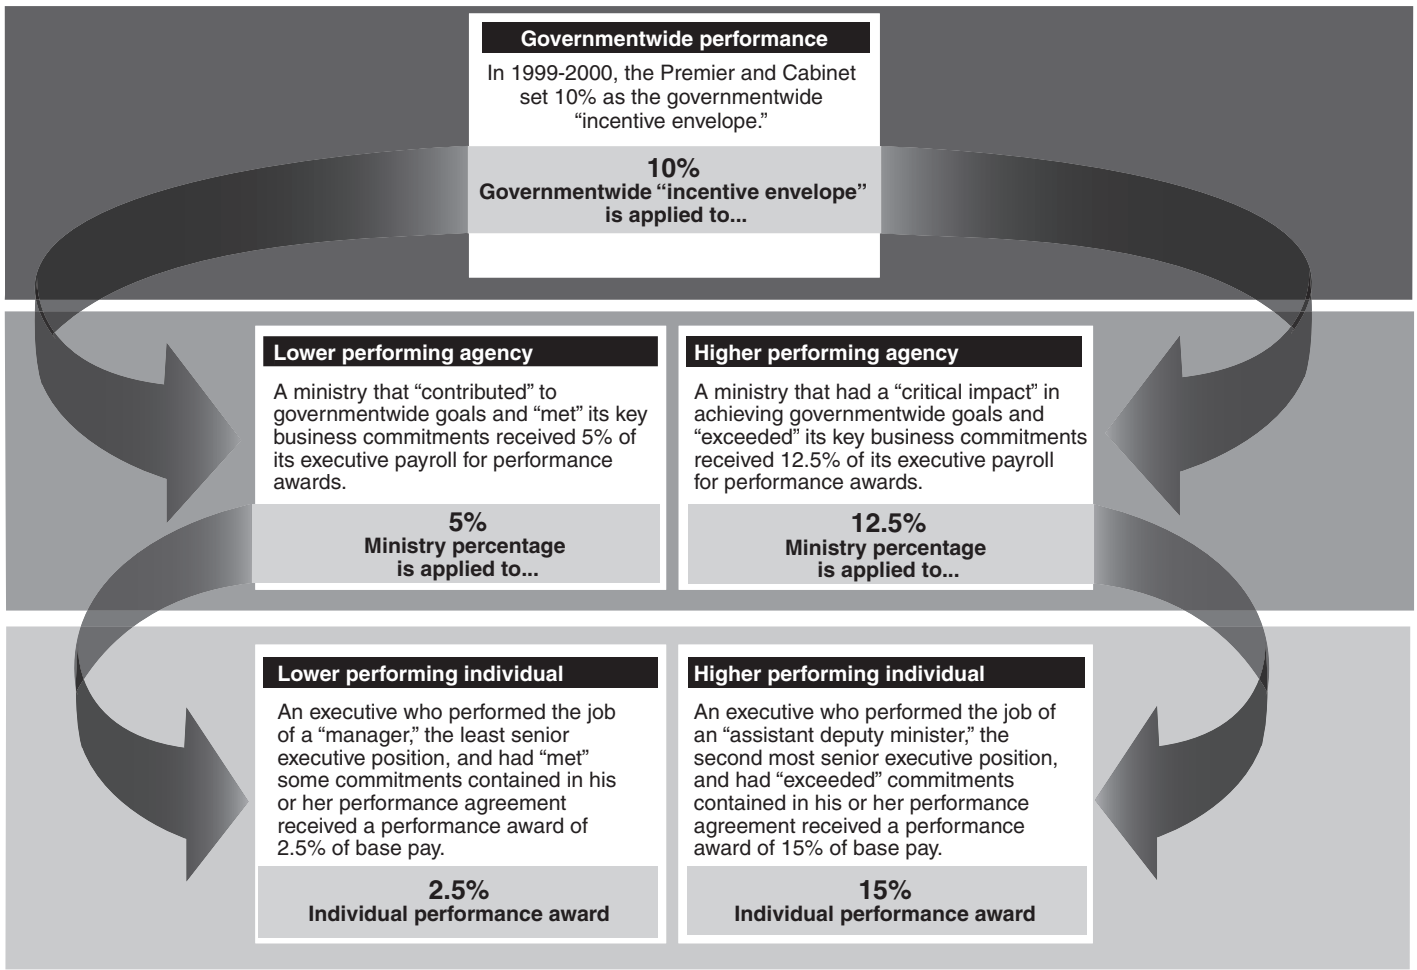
Governmentwide performance

In 1999-2000, the Premier and Cabinet set 10% as the governmentwide "incentive envelope."

10%
Governmentwide "incentive envelope" is applied to...

Lower performing agency

A ministry that "contributed" to governmentwide goals and "met" its key business commitments received 5% of its executive payroll for performance awards.

5%
Ministry percentage is applied to...

Higher performing agency

A ministry that had a "critical impact" in achieving governmentwide goals and "exceeded" its key business commitments received 12.5% of its executive payroll for performance awards.

12.5%
Ministry percentage is applied to...

Lower performing individual

An executive who performed the job of a "manager," the least senior executive position, and had "met" some commitments contained in his or her performance agreement received a performance award of 2.5% of base pay.

2.5%
Individual performance award

Higher performing individual

An executive who performed the job of an "assistant deputy minister," the second most senior executive position, and had "exceeded" commitments contained in his or her performance agreement received a performance award of 15% of base pay.

15%
Individual performance award